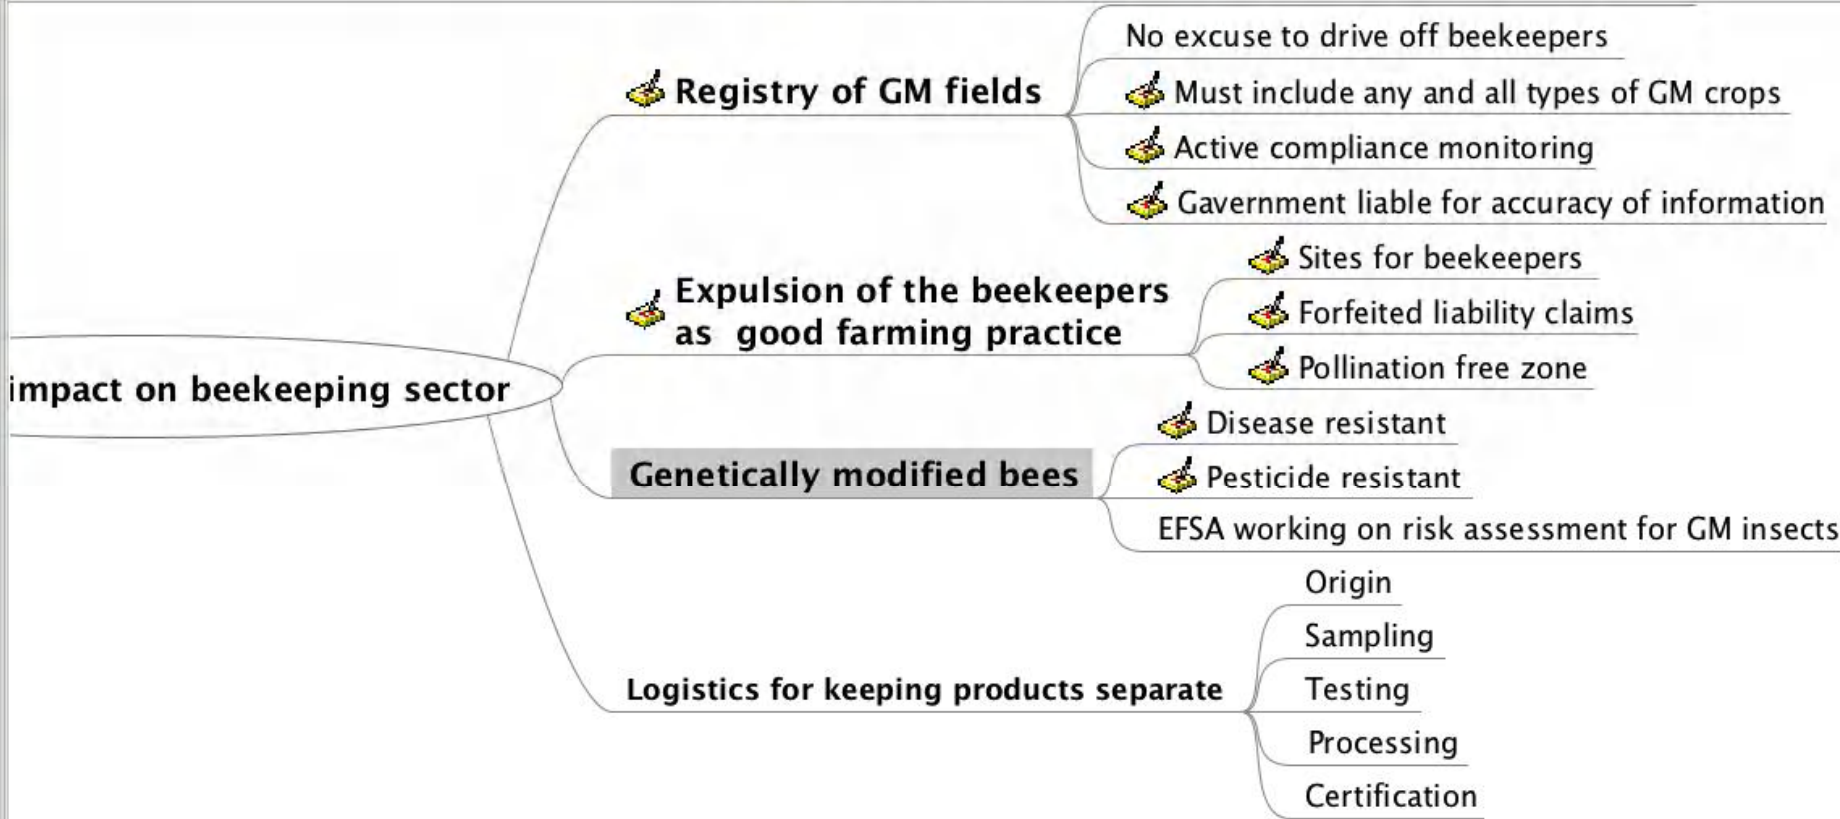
impact on beekeeping sector

Registry of GM fields

No excuse to drive off beekeepers

Must include any and all types of GM crops

Active compliance monitoring

Gavernment liable for accuracy of information

Expulsion of the beekeepers as good farming practice

Sites for beekeepers

Forfeited liability claims

Pollination free zone

Genetically modified bees

Disease resistant

Pesticide resistant

EFSA working on risk assessment for GM insects

Logistics for keeping products separate

Origin

Sampling

Testing

Processing

Certification